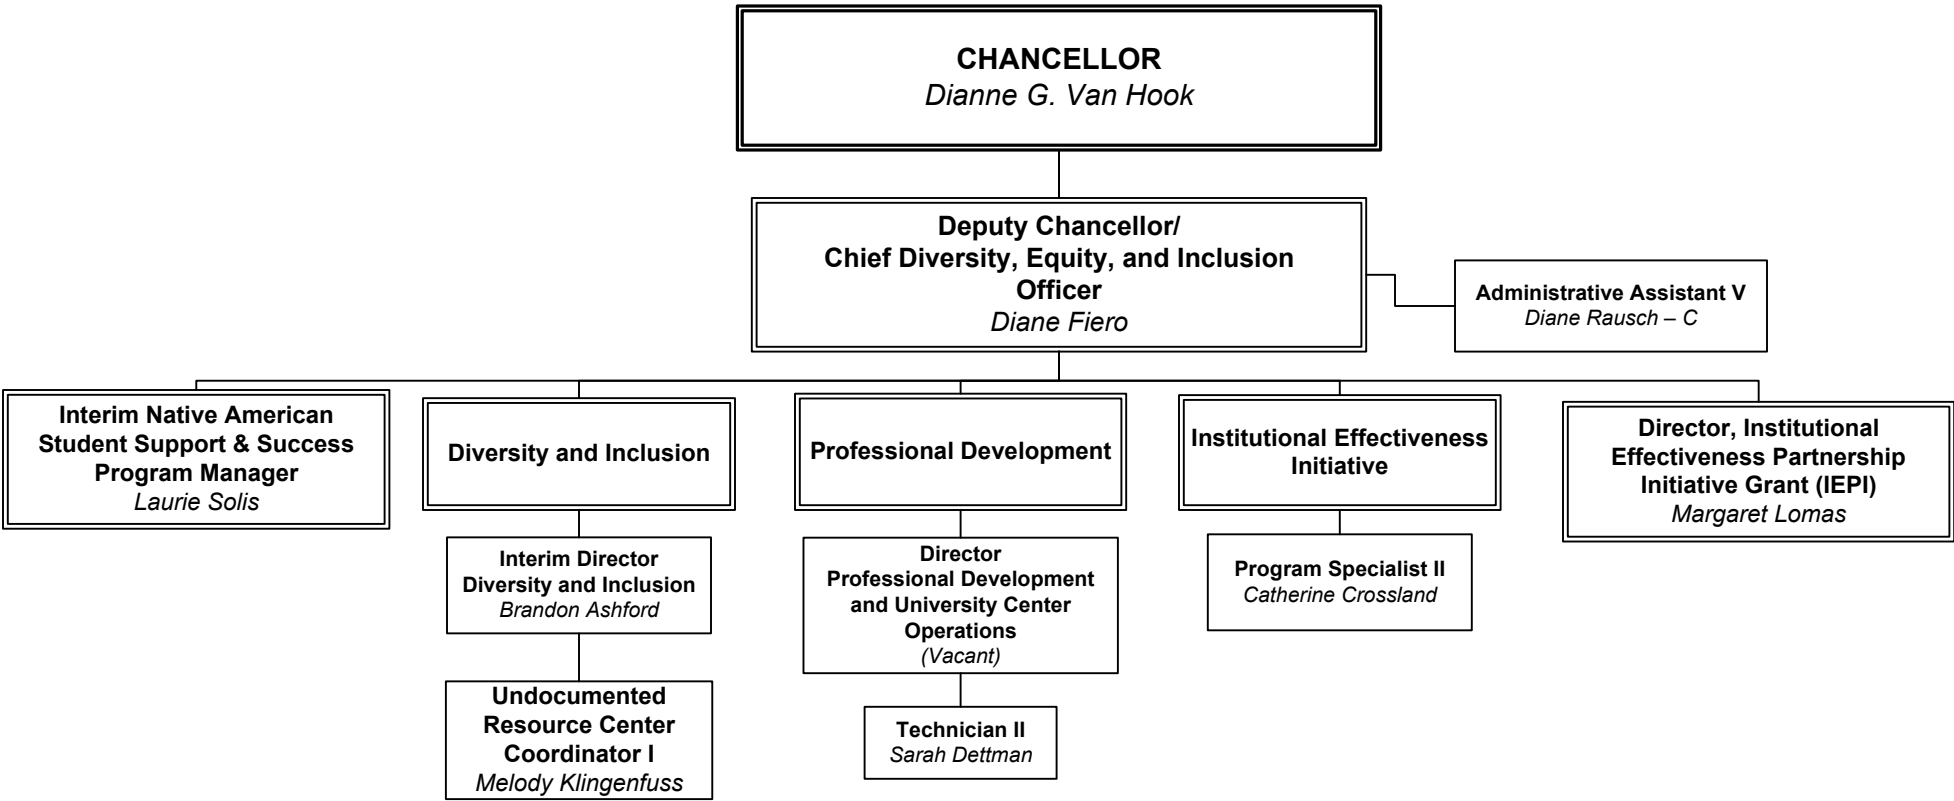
CHANCELLOR
Dianne G. Van Hook

Deputy Chancellor/
Chief Diversity, Equity, and Inclusion Officer
Diane Fiero

Administrative Assistant V
Diane Rausch – C

Interim Native American Student Support & Success Program Manager
Laurie Solis

Diversity and Inclusion

Interim Director Diversity and Inclusion
Brandon Ashford

Undocumented Resource Center Coordinator I
Melody Klingenfuss

Professional Development

Director Professional Development and University Center Operations
(Vacant)

Technician II
Sarah Dettman

Institutional Effectiveness Initiative

Program Specialist II
Catherine Crossland

Director, Institutional Effectiveness Partnership Initiative Grant (IEPI)
Margaret Lomas